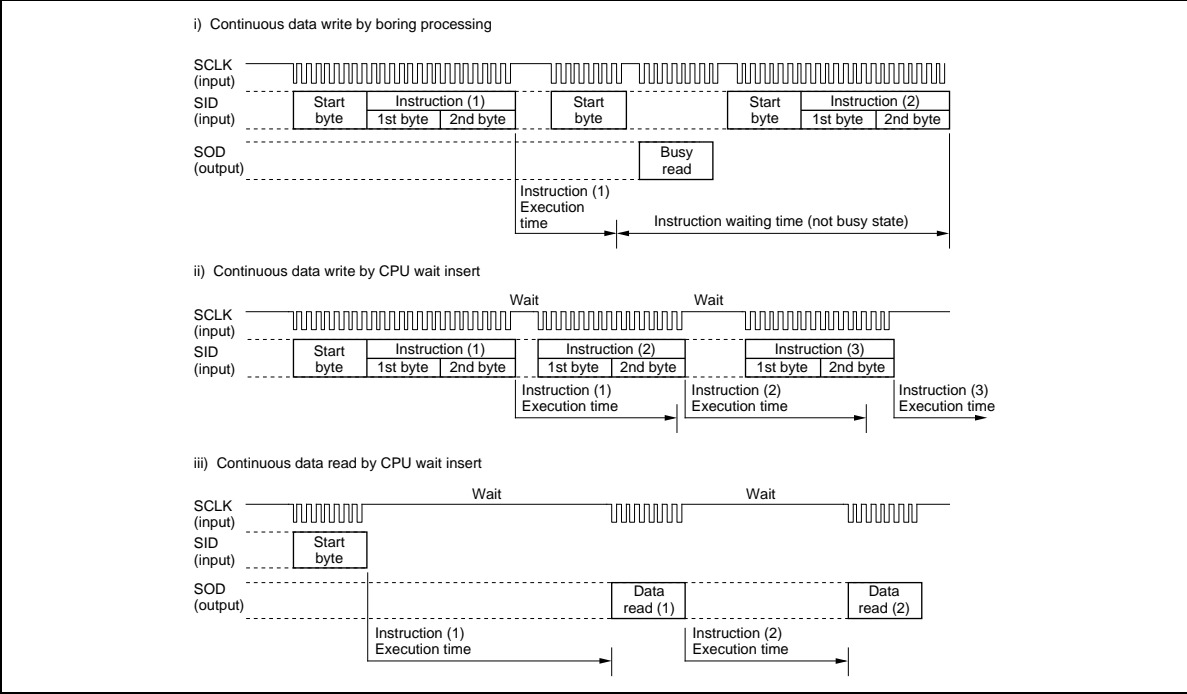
i) Continuous data write by boring processing

SCLK (input)

SID (input)

Start byte

Instruction (1)

1st byte

2nd byte

Start byte

Start byte

Instruction (2)

1st byte

2nd byte

SOD (output)

Busy read

Instruction (1) Execution time

Instruction waiting time (not busy state)

ii) Continuous data write by CPU wait insert

Wait

Wait

SCLK (input)

SID (input)

Start byte

Instruction (1)

1st byte

2nd byte

Instruction (2)

1st byte

2nd byte

Instruction (3)

1st byte

2nd byte

Instruction (1) Execution time

Instruction (2) Execution time

Instruction (3) Execution time

iii) Continuous data read by CPU wait insert

Wait

Wait

SCLK (input)

SID (input)

Start byte

SOD (output)

Data read (1)

Data read (2)

Instruction (1) Execution time

Instruction (2) Execution time